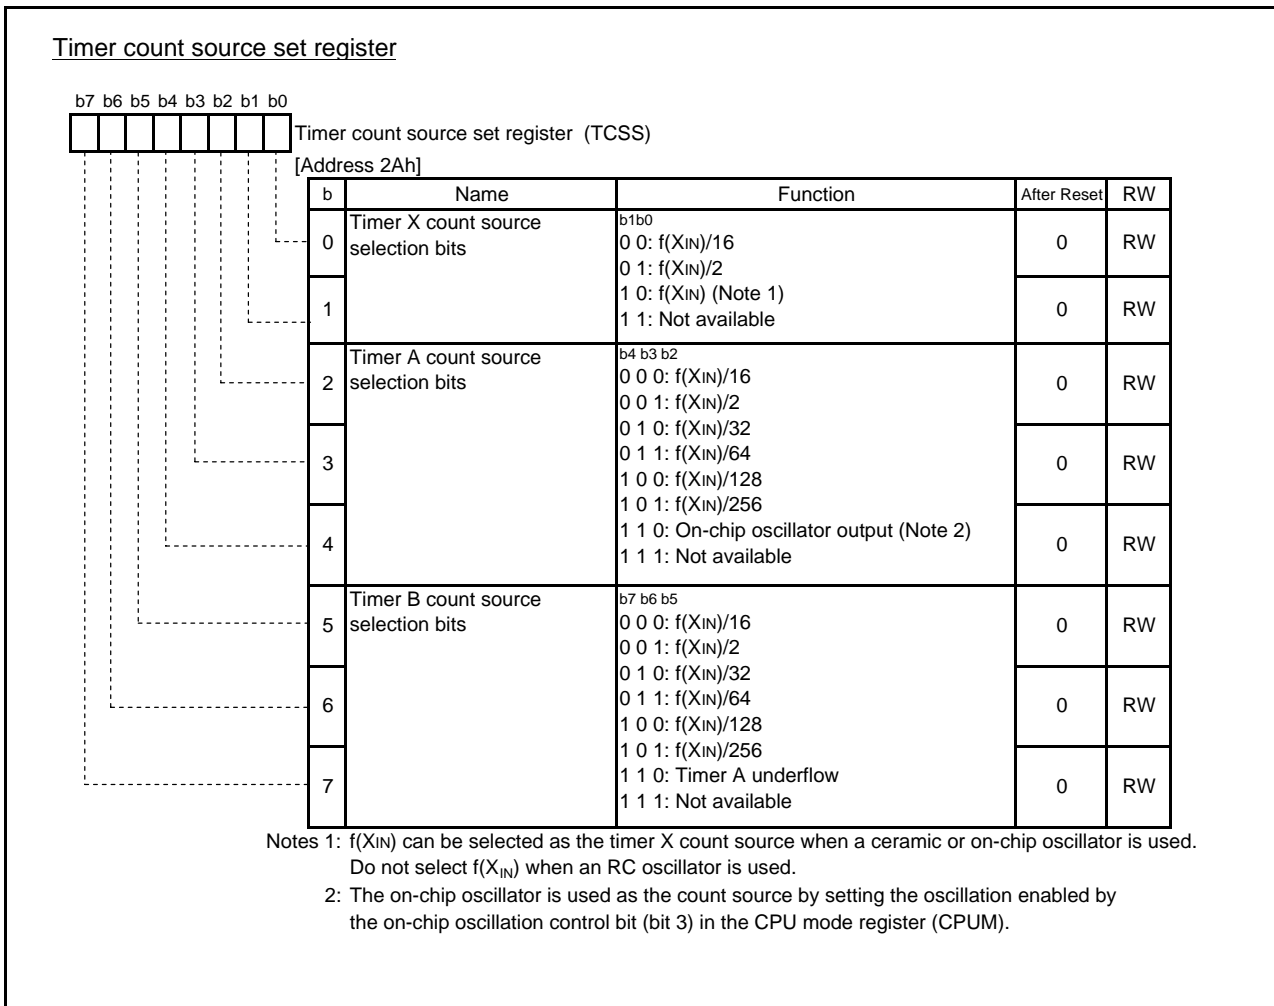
Timer count source set register

b7 b6 b5 b4 b3 b2 b1 b0

Timer count source set register (TCSS)
[Address 2Ah]

| b | Name | Function | After Reset | RW |
|---|---|---|---|---|
| 0 | Timer X count source selection bits | b1b0<br>0 0: f(XIN)/16<br>0 1: f(XIN)/2 | 0 | RW |
| 1 | | 1 0: f(XIN) (Note 1)<br>1 1: Not available | 0 | RW |
| 2 | Timer A count source selection bits | b4 b3 b2<br>0 0 0: f(XIN)/16<br>0 0 1: f(XIN)/2 | 0 | RW |
| 3 | | 0 1 0: f(XIN)/32<br>0 1 1: f(XIN)/64<br>1 0 0: f(XIN)/128 | 0 | RW |
| 4 | | 1 0 1: f(XIN)/256<br>1 1 0: On-chip oscillator output (Note 2)<br>1 1 1: Not available | 0 | RW |
| 5 | Timer B count source selection bits | b7 b6 b5<br>0 0 0: f(XIN)/16<br>0 0 1: f(XIN)/2 | 0 | RW |
| 6 | | 0 1 0: f(XIN)/32<br>0 1 1: f(XIN)/64<br>1 0 0: f(XIN)/128 | 0 | RW |
| 7 | | 1 0 1: f(XIN)/256<br>1 1 0: Timer A underflow<br>1 1 1: Not available | 0 | RW |

Notes 1: f(XIN) can be selected as the timer X count source when a ceramic or on-chip oscillator is used. Do not select $f(X_{IN})$ when an RC oscillator is used.
2: The on-chip oscillator is used as the count source by setting the oscillation enabled by the on-chip oscillation control bit (bit 3) in the CPU mode register (CPUM).